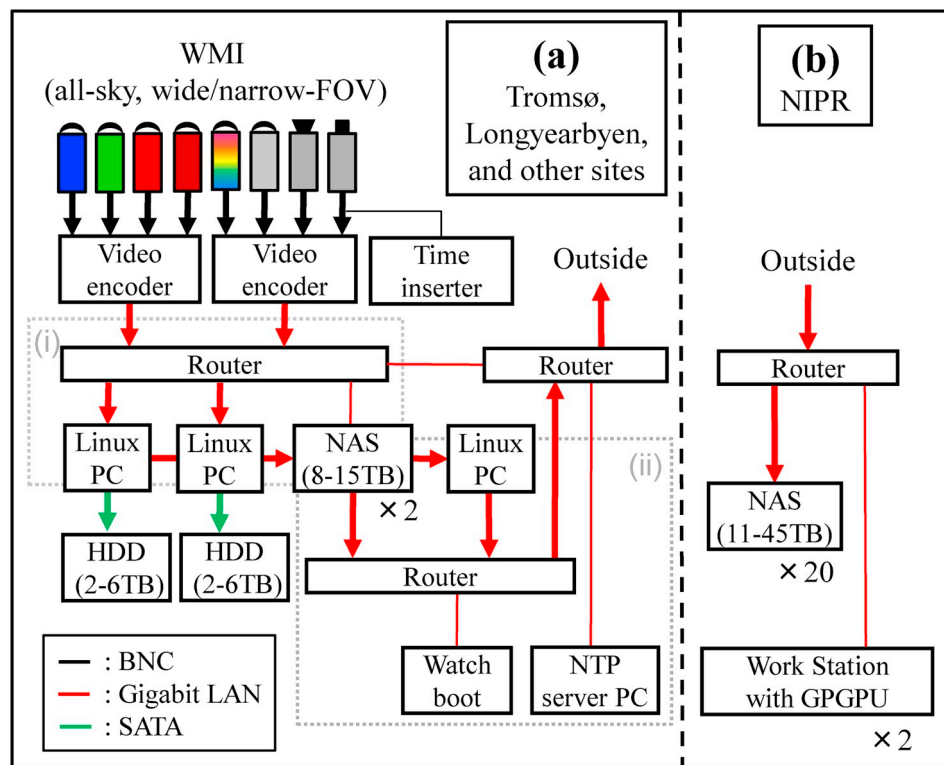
WMI
(all-sky, wide/narrow-FOV)

(a)
Tromsø, Longyearbyen, and other sites

(b)
NIPR

Video encoder

Video encoder

Time inserter

Outside

Outside

(i)

Router

Router

Router

Linux PC

Linux PC

NAS (8-15TB)

$\times 2$

Linux PC

(ii)

NAS (11-45TB)

$\times 20$

HDD (2-6TB)

HDD (2-6TB)

Router

— : BNC
— : Gigabit LAN
— : SATA

Watch boot

NTP server PC

Work Station with GPGPU

$\times 2$